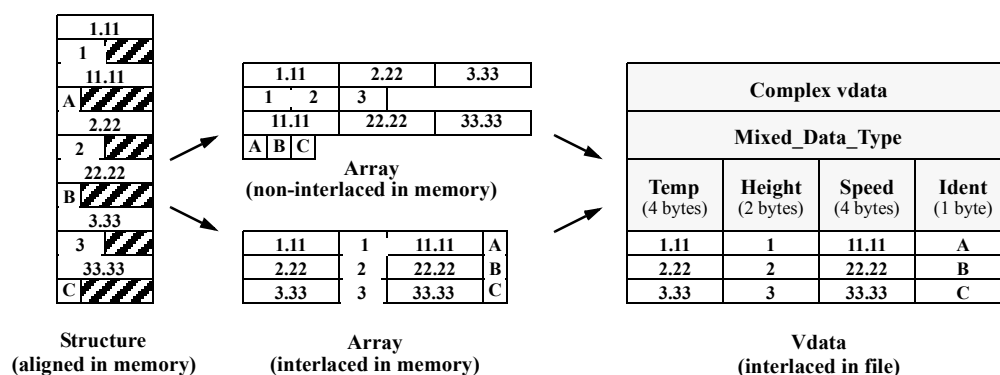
1.11
1
11.11
A
2.22
2
22.22
B
3.33
3
33.33
C

Structure
(aligned in memory)

| 1.11 | 2.22 | 3.33 |
|---|---|---|
| 1 2 | 3 | |
| 11.11 | 22.22 | 33.33 |
| A B C | | |

Array
(non-interlaced in memory)

| 1.11 | 1 | 11.11 | A |
|---|---|---|---|
| 2.22 | 2 | 22.22 | B |
| 3.33 | 3 | 33.33 | C |

Array
(interlaced in memory)

Complex vdata

Mixed_Data_Type

| Temp (4 bytes) | Height (2 bytes) | Speed (4 bytes) | Ident (1 byte) |
|---|---|---|---|
| 1.11 | 1 | 11.11 | A |
| 2.22 | 2 | 22.22 | B |
| 3.33 | 3 | 33.33 | C |

Vdata
(interlaced in file)